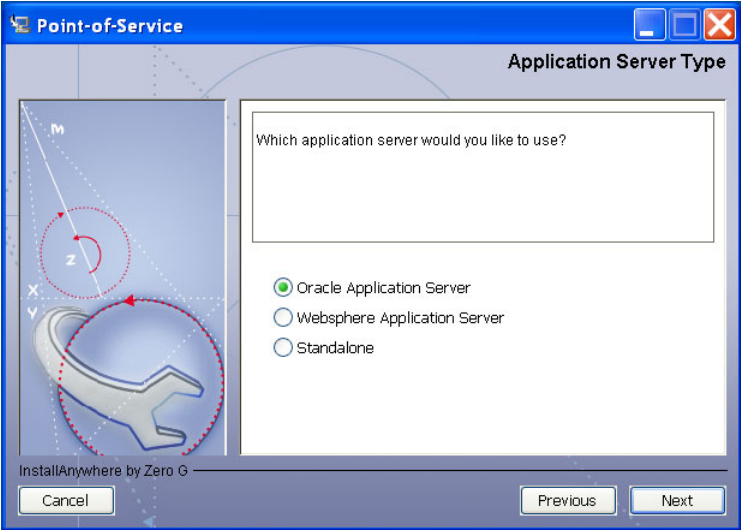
Point-of-Service

Application Server Type

M

Z

X

Y

Which application server would you like to use?

Oracle Application Server

Websphere Application Server

Standalone

InstallAnywhere by Zero G

Cancel

Previous

Next